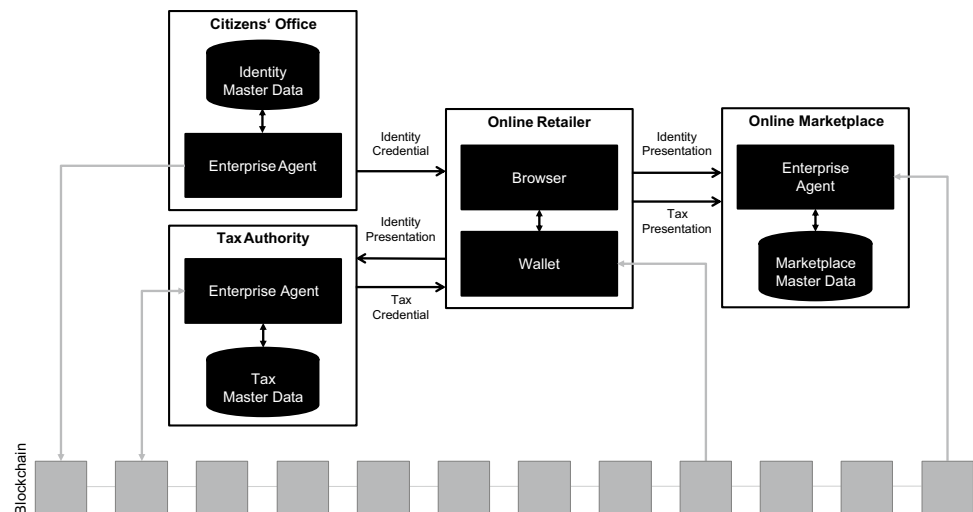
Citizens‘ Office

Identity Master Data

Enterprise Agent

Identity Credential

Online Retailer

Browser

Wallet

Identity Presentation

Tax Presentation

Online Marketplace

Enterprise Agent

Marketplace Master Data

Identity Presentation

Tax Credential

Tax Authority

Enterprise Agent

Tax Master Data

Blockchain